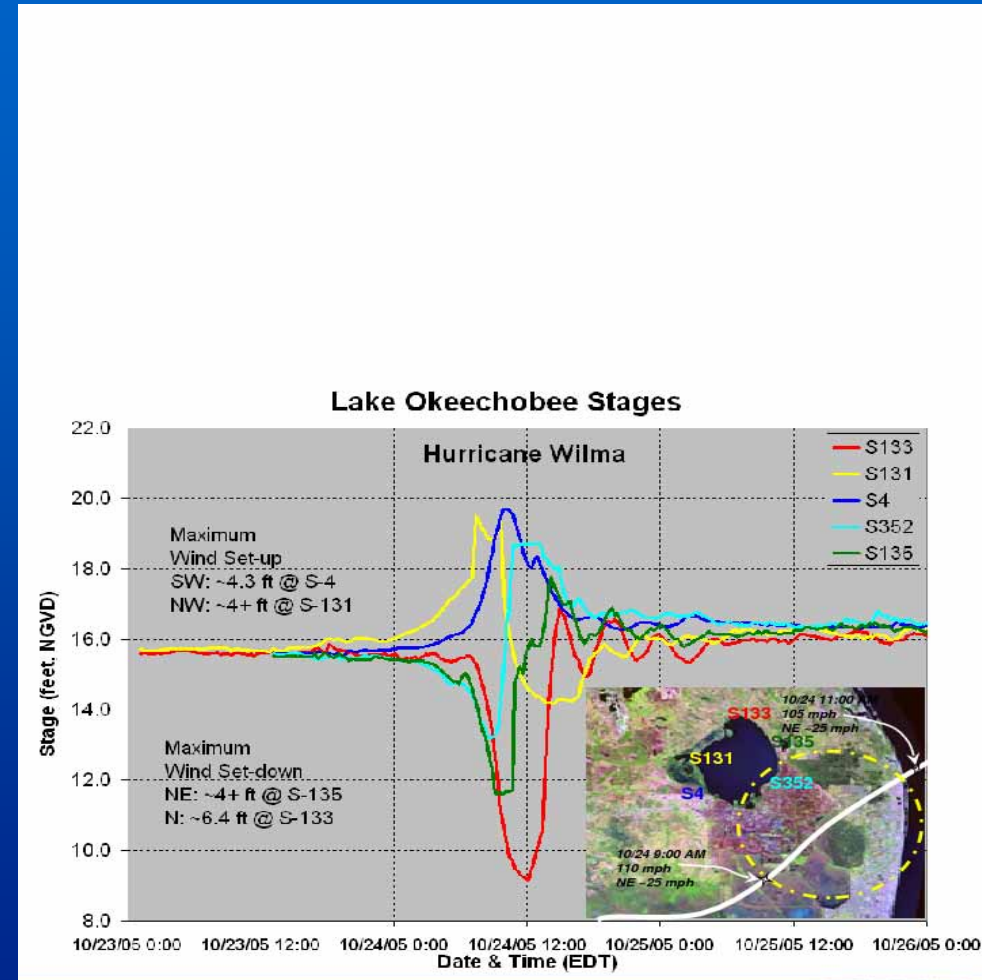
Lake Okeechobee Stages

Hurricane Wilma

S133
S131
S4
S352
S135

Maximum
Wind Set-up
SW: ~4.3 ft @ S-4
NW: ~4+ ft @ S-131

Maximum
Wind Set-down
NE: ~4+ ft @ S-135
N: ~6.4 ft @ S-133

22.0
20.0
18.0
16.0
14.0
12.0
10.0
8.0

Stage (feet, NGVD)

10/24 11:00 AM
105 mph
NE ~25 mph

S133
S131
S135
S352
S4

10/24 9:00 AM
110 mph
NE ~25 mph

10/23/05 0:00
10/23/05 12:00
10/24/05 0:00
10/24/05 12:00
10/25/05 0:00
10/25/05 12:00
10/26/05 0:00

Date & Time (EDT)